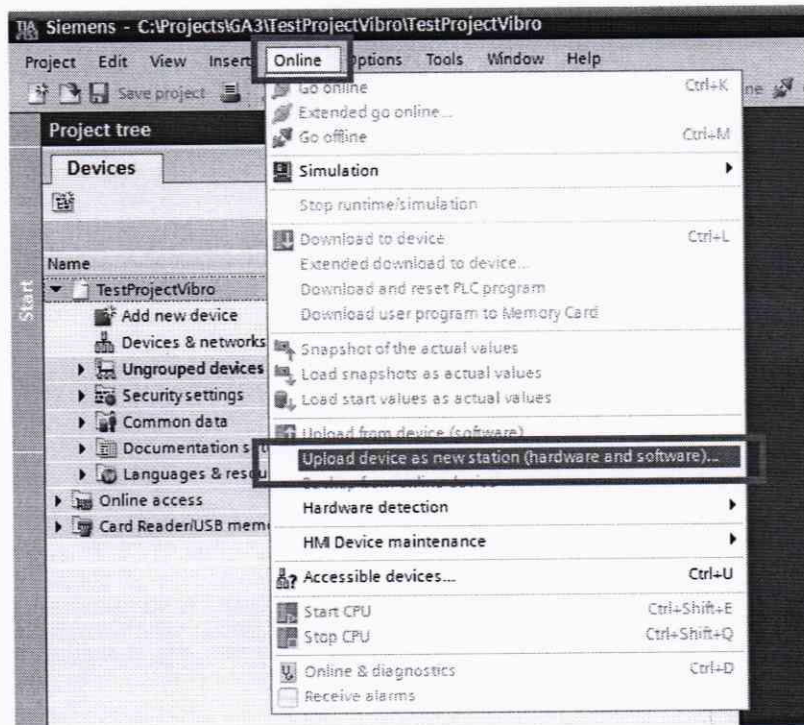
TIA Siemens - C:\Projects\GA3\TestProjectVibro\TestProjectVibro

Project Edit View Insert Online Options Tools Window Help

Save project

Project tree

Devices

Start

Name

TestProjectVibro

Add new device

Devices & networks

Ungrouped devices

Security settings

Common data

Documentation s

Languages & reso

Online access

Card Reader/USB mem

Go online Ctrl+K

Extended go online...

Go offline Ctrl+M

Simulation

Stop runtime/simulation

Download to device Ctrl+L

Extended download to device...

Download and reset PLC program

Download user program to Memory Card

Snapshot of the actual values

Load snapshots as actual values

Load start values as actual values

Upload from device (software)

Upload device as new station (hardware and software)...

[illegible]

Hardware detection

HMI Device maintenance

Accessible devices... Ctrl+U

Start CPU Ctrl+Shift+E

Stop CPU Ctrl+Shift+Q

Online & diagnostics Ctrl+D

Receive alarms